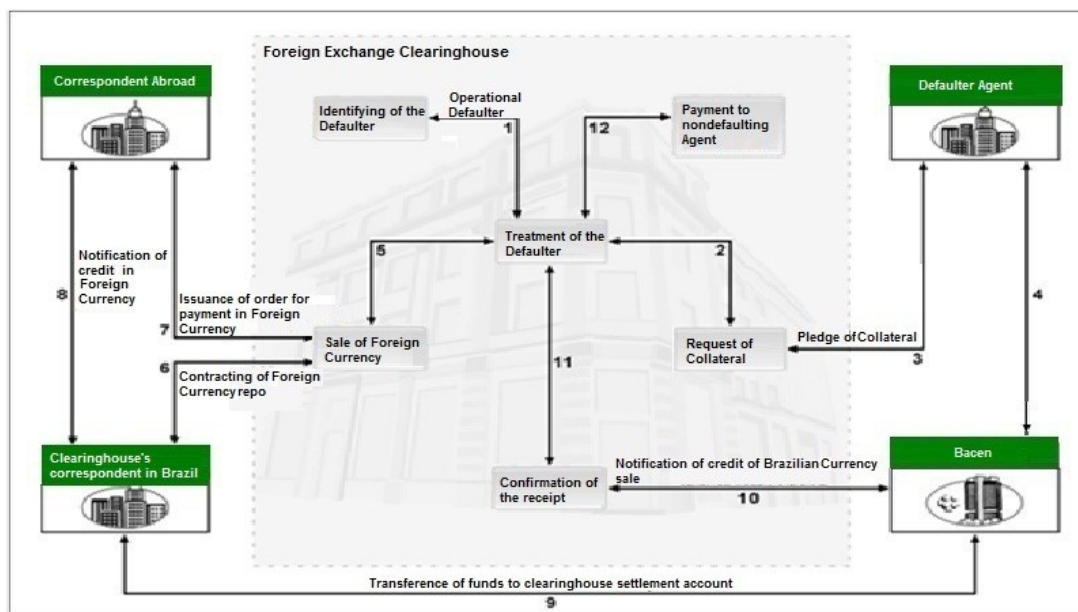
Foreign Exchange Clearinghouse

Correspondent Abroad

Defaulter Agent

Identifying of the Defaulter

Operational Defaulter

1

12

Payment to nondefaulting Agent

Treatment of the Defaulter

5

2

Notification of credit in Foreign Currency

8

Issuance of order for payment in Foreign Currency

7

Sale of Foreign Currency

Request of Collateral

Pledge of Collateral

3

4

11

6

Contracting of Foreign Currency repo

Clearinghouse's correspondent in Brazil

Bacen

Confirmation of the receipt

Notification of credit of Brazilian Currency sale

10

Transference of funds to clearinghouse settlement account

9